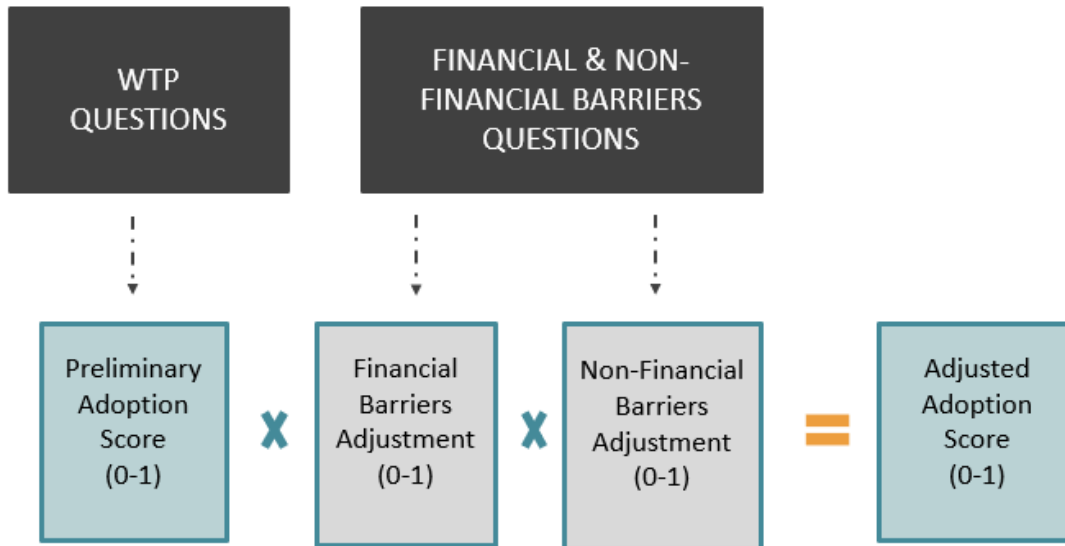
WTP QUESTIONS

FINANCIAL & NON-FINANCIAL BARRIERS QUESTIONS

Preliminary Adoption Score (0-1)

X

Financial Barriers Adjustment (0-1)

X

Non-Financial Barriers Adjustment (0-1)

=

Adjusted Adoption Score (0-1)